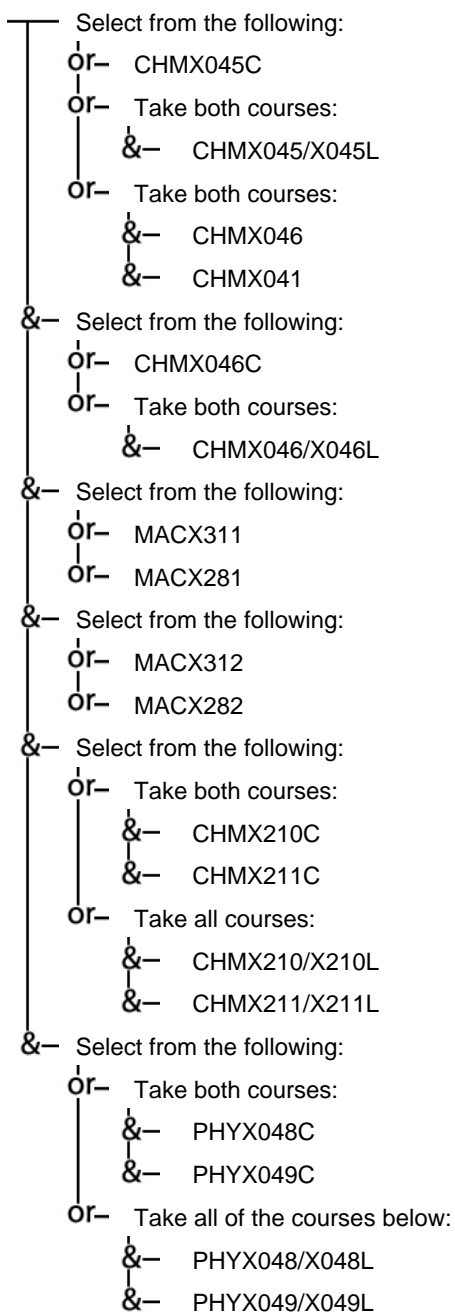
Select from the following:
or– CHMX045C
or– Take both courses:
&– CHMX045/X045L
or– Take both courses:
&– CHMX046
&– CHMX041
&– Select from the following:
or– CHMX046C
or– Take both courses:
&– CHMX046/X046L
&– Select from the following:
or– MACX311
or– MACX281
&– Select from the following:
or– MACX312
or– MACX282
&– Select from the following:
or– Take both courses:
&– CHMX210C
&– CHMX211C
or– Take all courses:
&– CHMX210/X210L
&– CHMX211/X211L
&– Select from the following:
or– Take both courses:
&– PHYX048C
&– PHYX049C
or– Take all of the courses below:
&– PHYX048/X048L
&– PHYX049/X049L